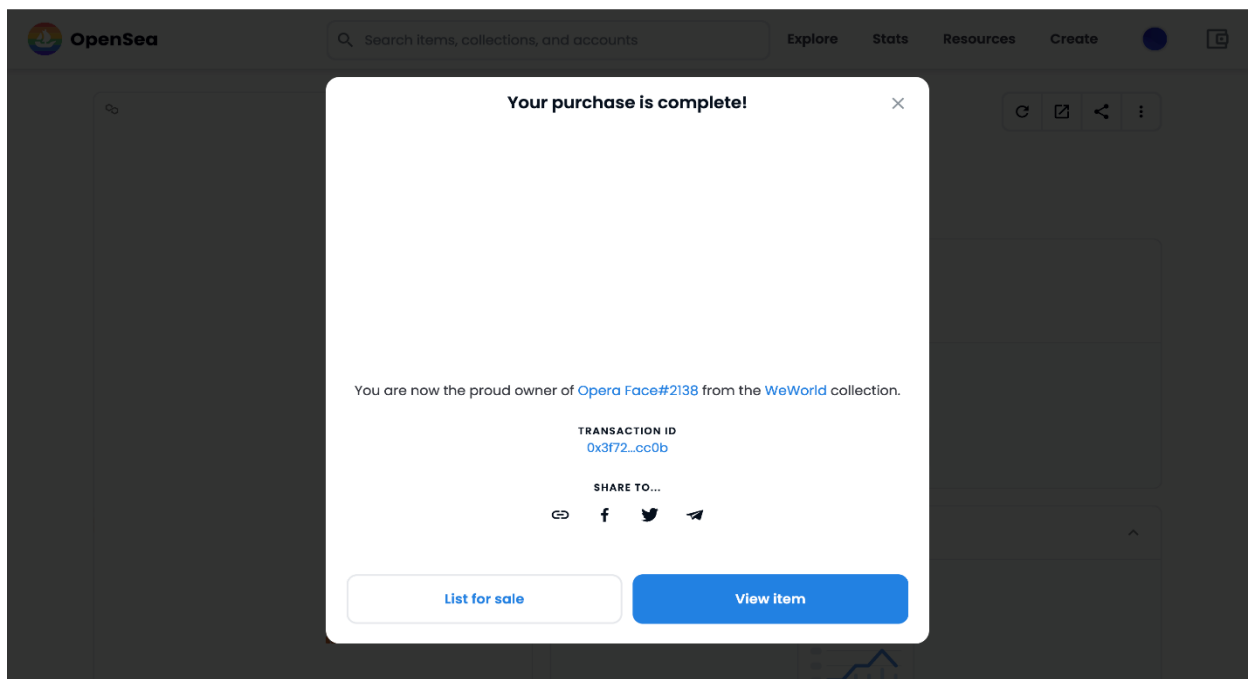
OpenSea

Search items, collections, and accounts

Explore Stats Resources Create

Your purchase is complete!

You are now the proud owner of Opera Face#2138 from the WeWorld collection.

TRANSACTION ID
0x3f72...cc0b

SHARE TO...

List for sale

View item